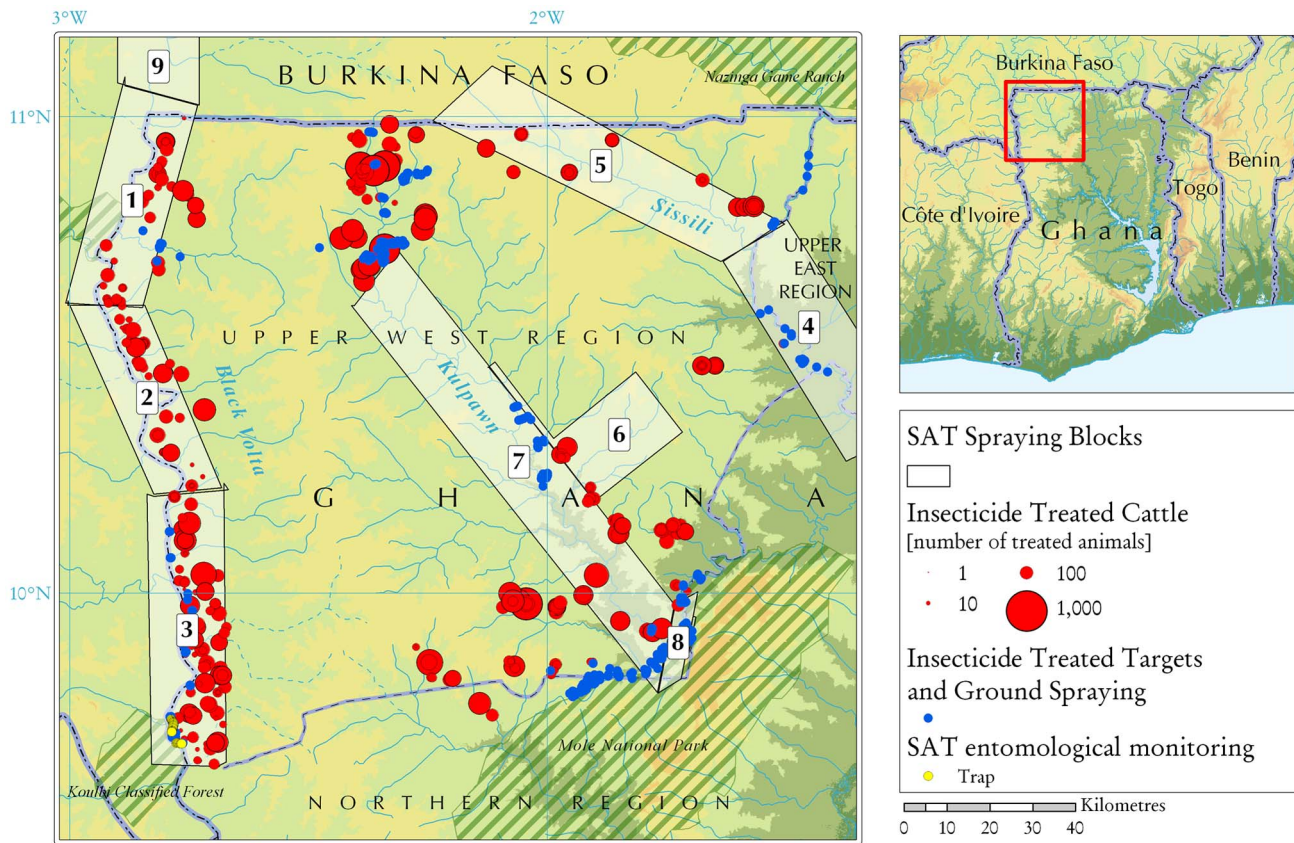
3°W

2°W

11°N

10°N

9

BURKINA FASO

Nazinga Game Ranch

5

Sissili

1

UPPER EAST REGION

4

UPPER WEST REGION

Black Volta

2

Kulpawn

6

7

GHANA

3

8

Mole National Park

Kouhli Classified Forest

NORTHERN REGION

Burkina Faso

Côte d'Ivoire

Ghana

Togo

Benin

SAT Spraying Blocks

Insecticide Treated Cattle
[number of treated animals]

1

10

100

1,000

Insecticide Treated Targets and Ground Spraying

SAT entomological monitoring

Trap

Kilometres

0 10 20 30 40